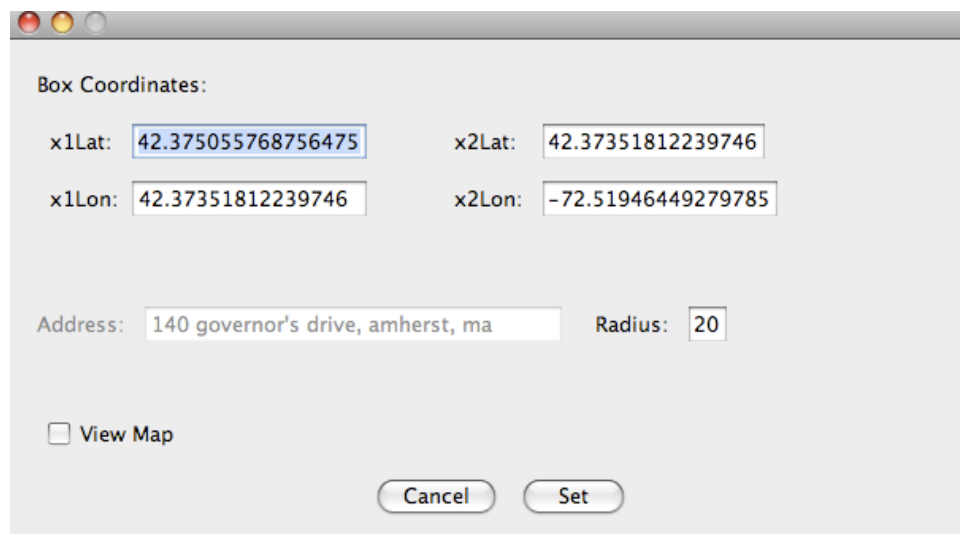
Box Coordinates:

x1Lat: 42.375055768756475

x2Lat: 42.37351812239746

x1Lon: 42.37351812239746

x2Lon: -72.51946449279785

Address: 140 governor's drive, amherst, ma

Radius: 20

View Map

Cancel

Set